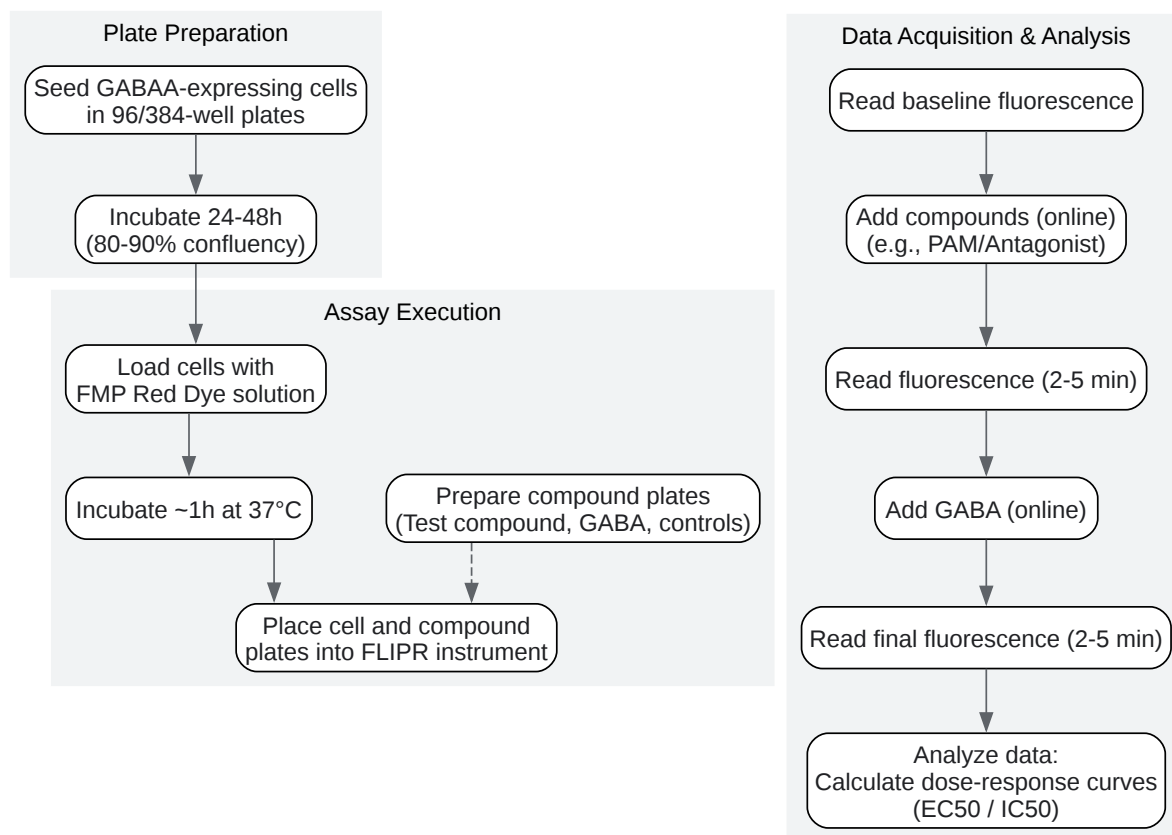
Plate Preparation

Seed GABAA-expressing cells in 96/384-well plates

Incubate 24-48h (80-90% confluency)

Assay Execution

Load cells with FMP Red Dye solution

Incubate ~1h at 37°C

Prepare compound plates (Test compound, GABA, controls)

Place cell and compound plates into FLIPR instrument

Data Acquisition & Analysis

Read baseline fluorescence

Add compounds (online) (e.g., PAM/Antagonist)

Read fluorescence (2-5 min)

Add GABA (online)

Read final fluorescence (2-5 min)

Analyze data: Calculate dose-response curves (EC50 / IC50)